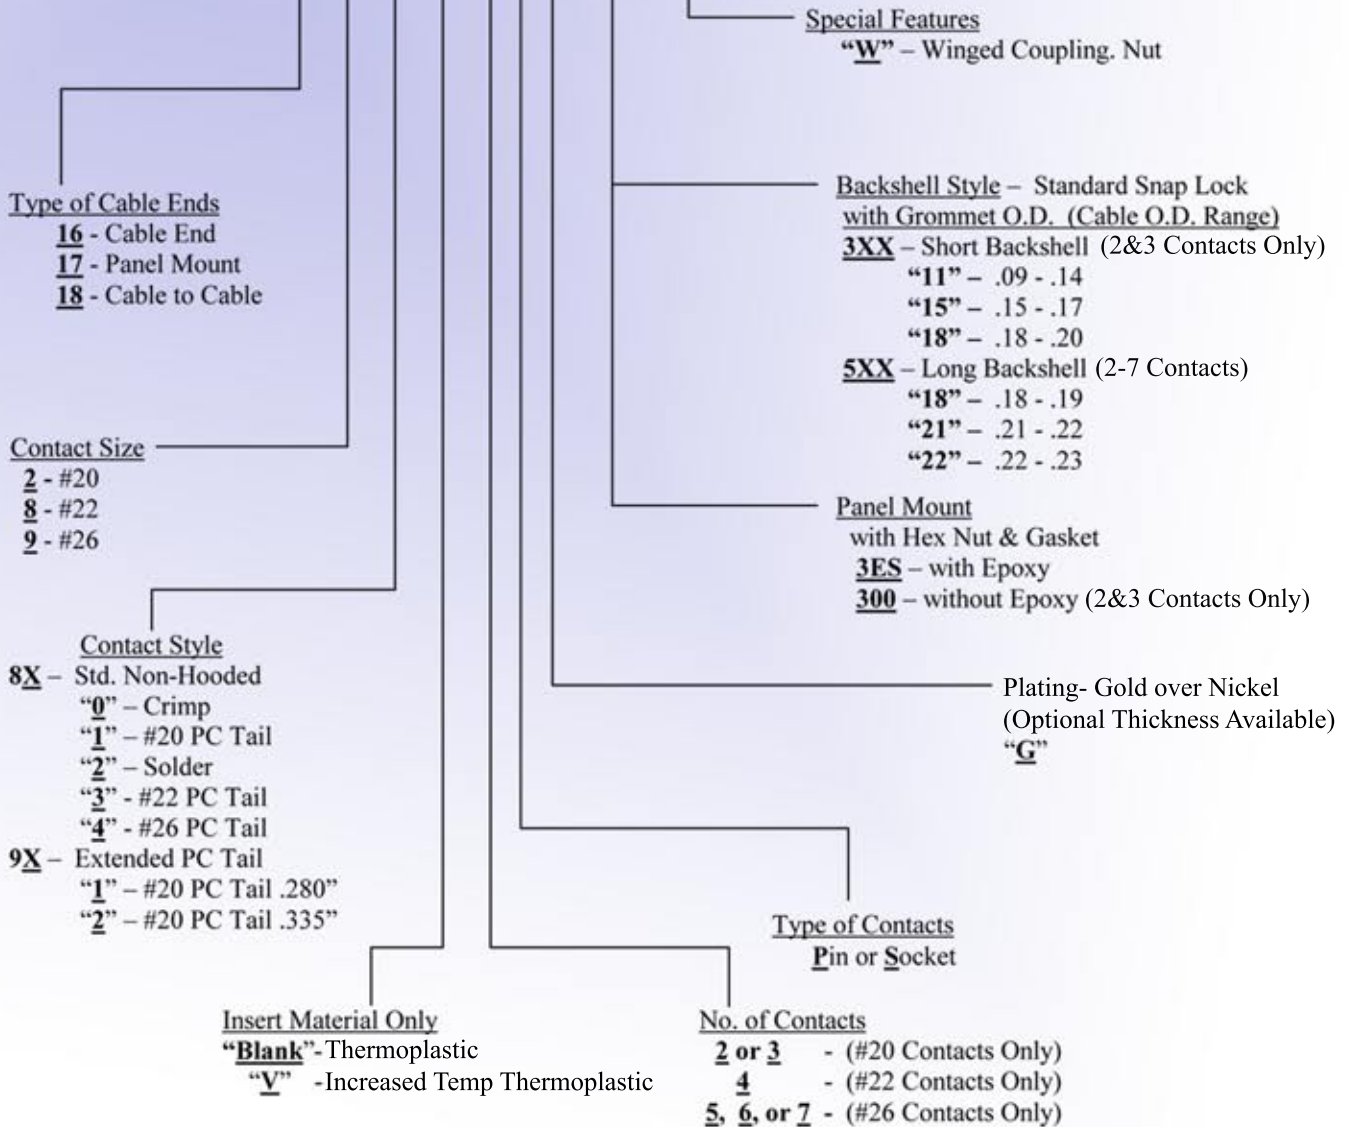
Special Features
"W" – Winged Coupling. Nut

Type of Cable Ends
16 - Cable End
17 - Panel Mount
18 - Cable to Cable

Backshell Style – Standard Snap Lock with Grommet O.D. (Cable O.D. Range)
3XX – Short Backshell (2&3 Contacts Only)
"11" – .09 - .14
"15" – .15 - .17
"18" – .18 - .20
5XX – Long Backshell (2-7 Contacts)
"18" – .18 - .19
"21" – .21 - .22
"22" – .22 - .23

Contact Size
2 - #20
8 - #22
9 - #26

Panel Mount
with Hex Nut & Gasket
3ES – with Epoxy
300 – without Epoxy (2&3 Contacts Only)

Contact Style
8X – Std. Non-Hooded
"0" – Crimp
"1" – #20 PC Tail
"2" – Solder
"3" - #22 PC Tail
"4" - #26 PC Tail
9X – Extended PC Tail
"1" – #20 PC Tail .280"
"2" – #20 PC Tail .335"

Plating- Gold over Nickel
(Optional Thickness Available)
"G"

Type of Contacts
Pin or Socket

Insert Material Only
"Blank"-Thermoplastic
"V" -Increased Temp Thermoplastic

No. of Contacts
2 or 3 - (#20 Contacts Only)
4 - (#22 Contacts Only)
5, 6, or 7 - (#26 Contacts Only)